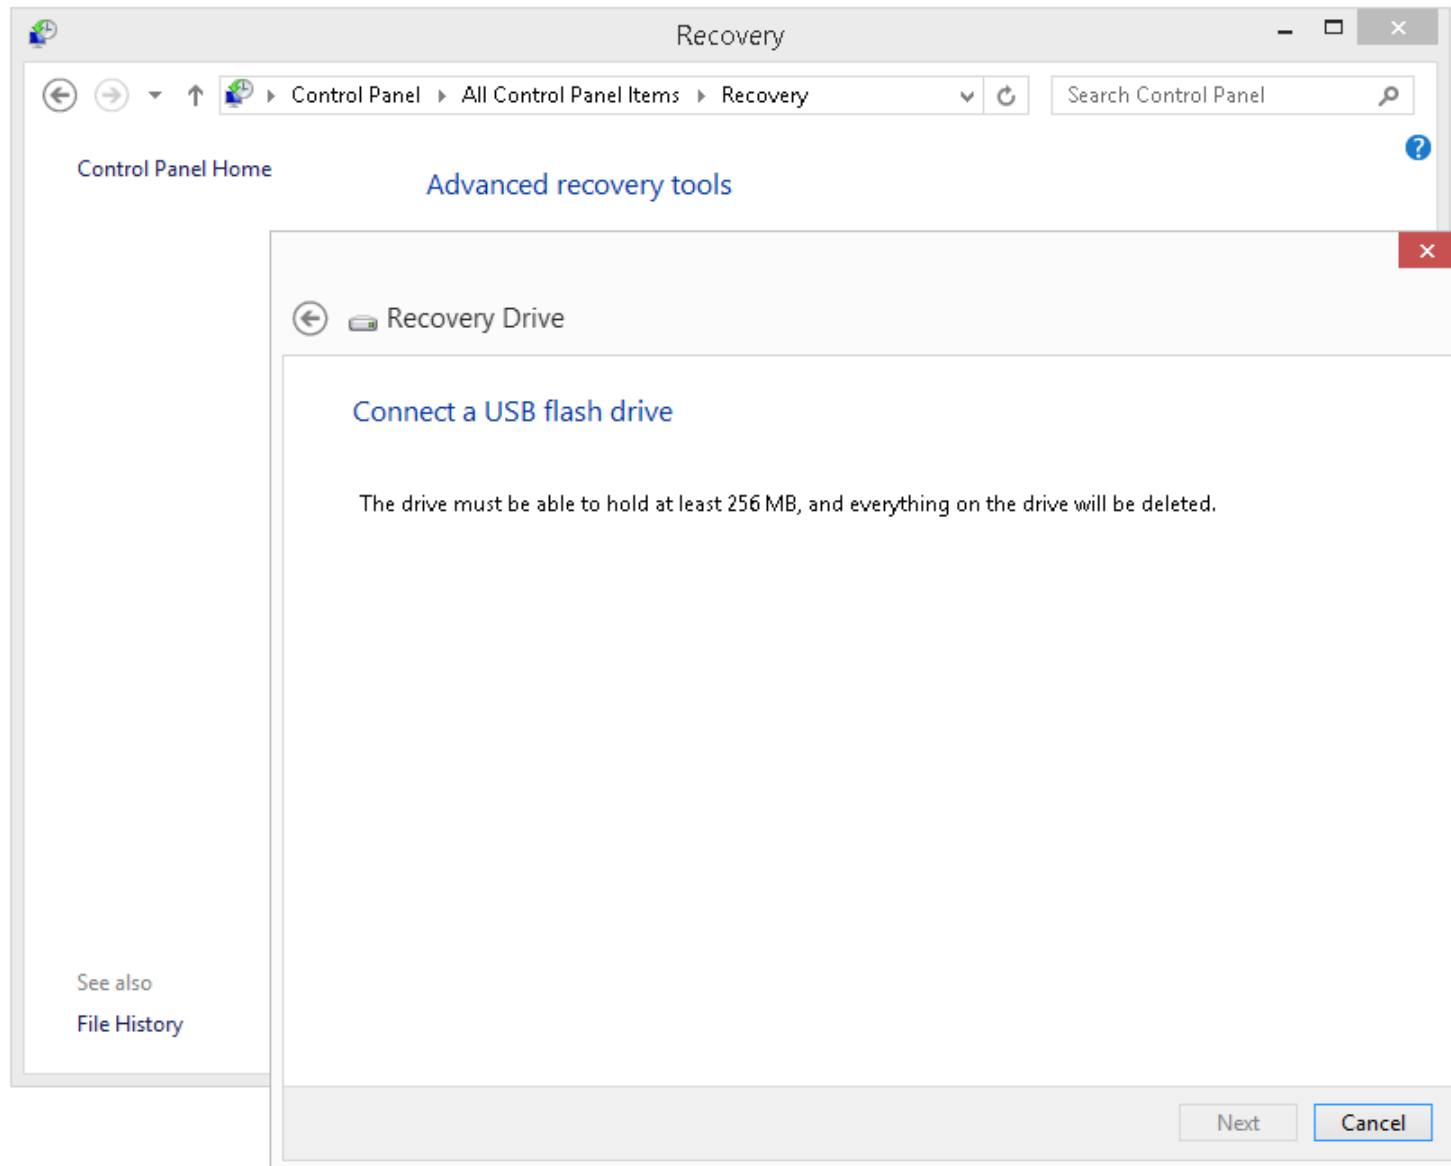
Recovery

Control Panel ▸ All Control Panel Items ▸ Recovery

Search Control Panel

Control Panel Home

Advanced recovery tools

Recovery Drive

Connect a USB flash drive

The drive must be able to hold at least 256 MB, and everything on the drive will be deleted.

See also

File History

Next

Cancel